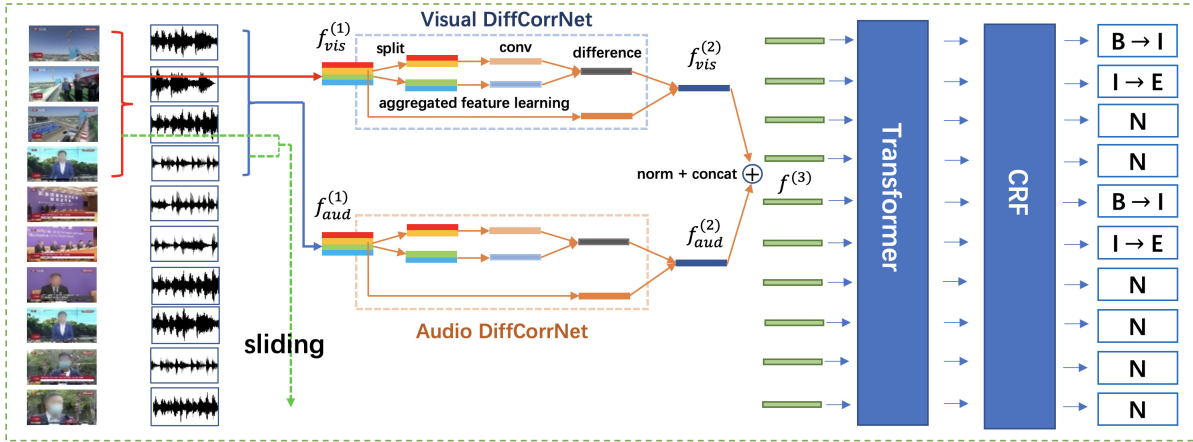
Visual DiffCorrNet

$f_{vis}^{(1)}$

split

conv

difference

$f_{vis}^{(2)}$

aggregated feature learning

norm + concat $\oplus$ $f^{(3)}$

$f_{aud}^{(1)}$

$f_{aud}^{(2)}$

Audio DiffCorrNet

sliding

Transformer

CRF

B → I

I → E

N

N

B → I

I → E

N

N

N

N